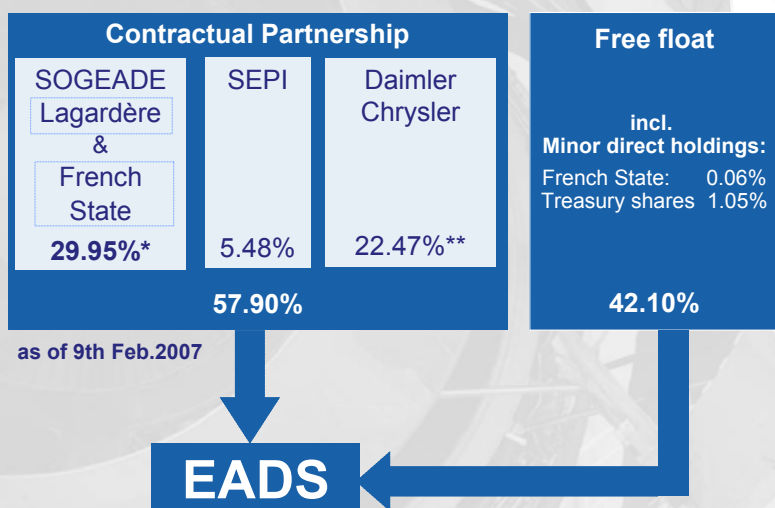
Contractual Partnership

SOGEADE
Lagardère
&
French State
29.95%*

SEPI
5.48%

Daimler Chrysler
22.47%**

57.90%

as of 9th Feb.2007

Free float

incl.
Minor direct holdings:
French State: 0.06%
Treasury shares 1.05%

42.10%

EADS